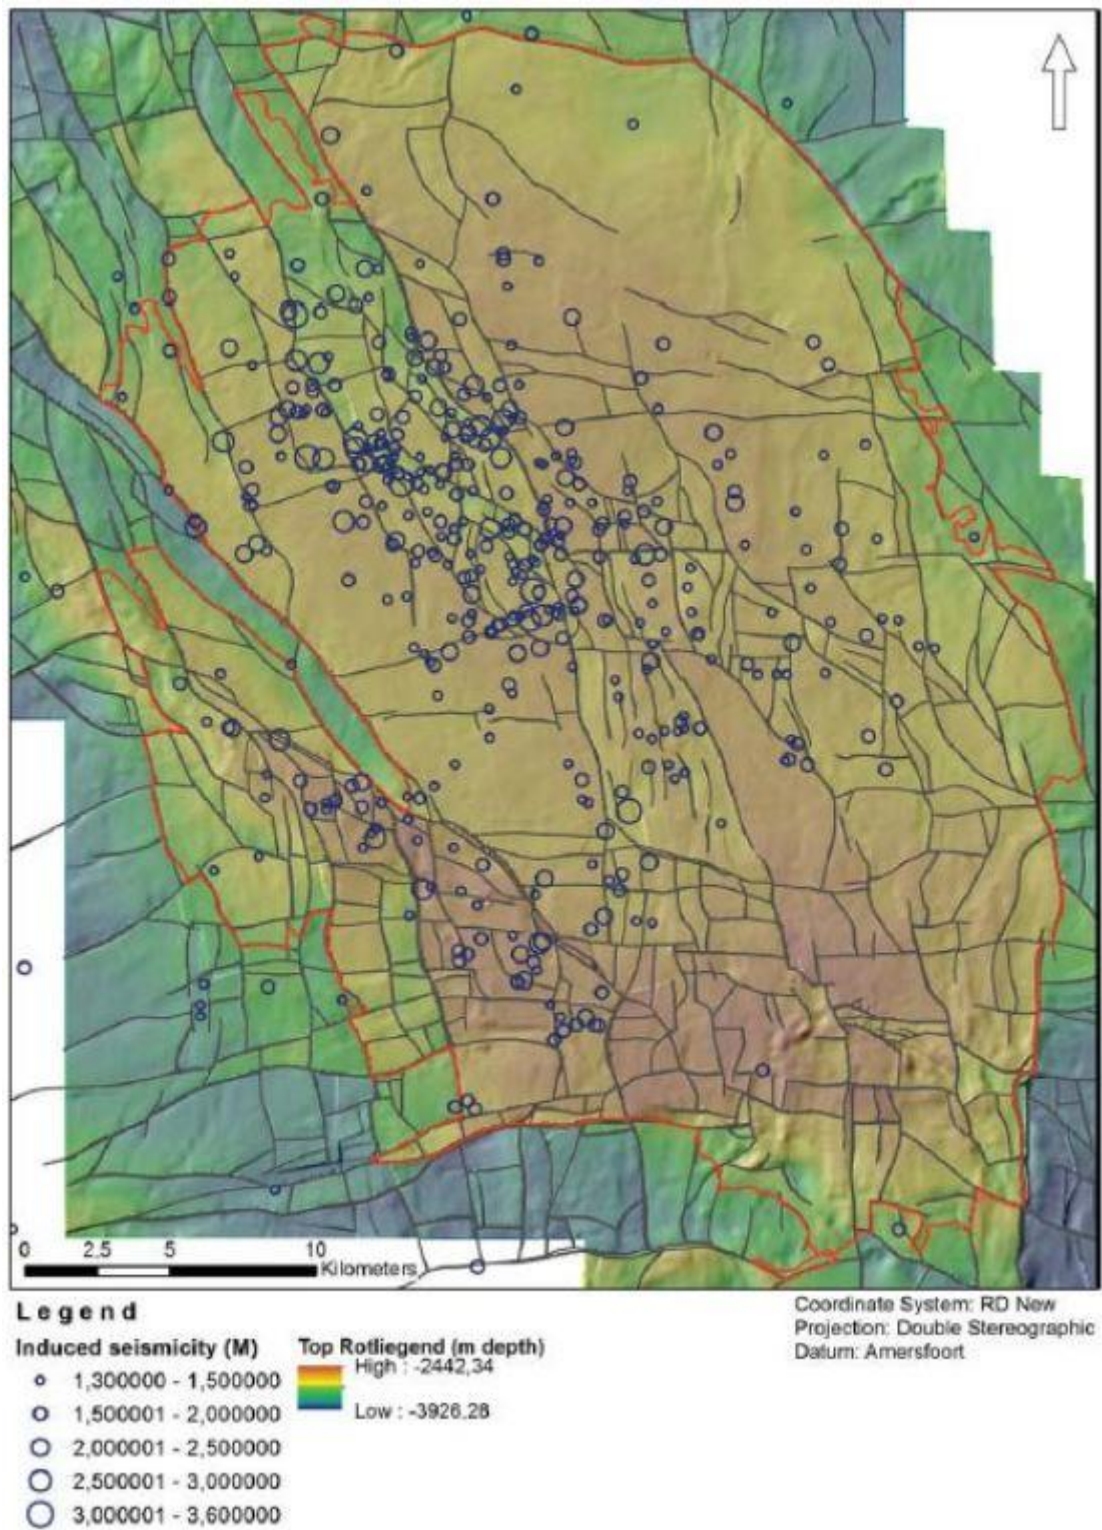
0 2,5 5 10 Kilometers

Legend

Induced seismicity (M)

1,300000 - 1,500000

1,500001 - 2,000000

2,000001 - 2,500000

2,500001 - 3,000000

3,000001 - 3,600000

Top Rotliegend (m depth)

High : -2442,34

Low : -3926,28

Coordinate System: RD New
Projection: Double Stereographic
Datum: Amersfoort